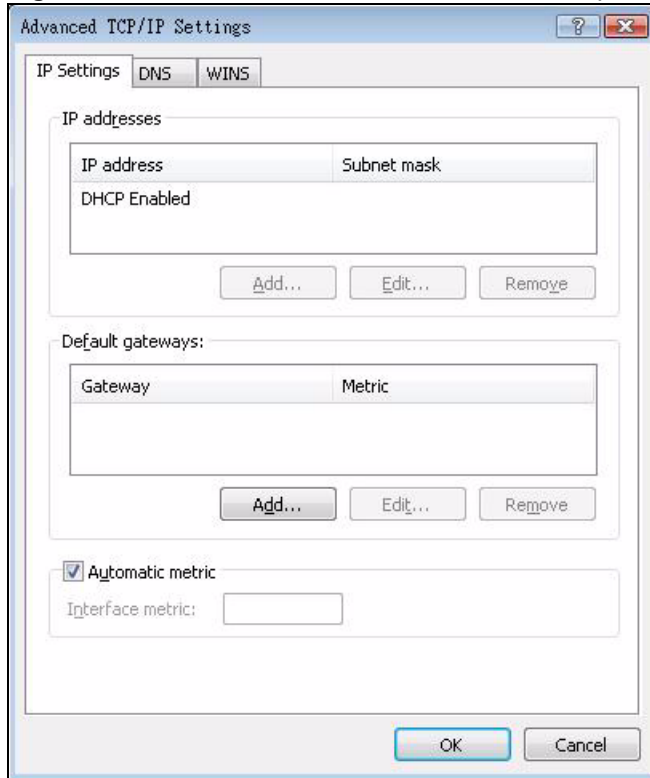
Advanced TCP/IP Settings

IP Settings | DNS | WINS

IP addresses

| IP address | Subnet mask |
|---|---|
| DHCP Enabled | |

Add... Edit... Remove

Default gateways:

| Gateway | Metric |
|---|---|

Add... Edit... Remove

Automatic metric

Interface metric:

OK Cancel